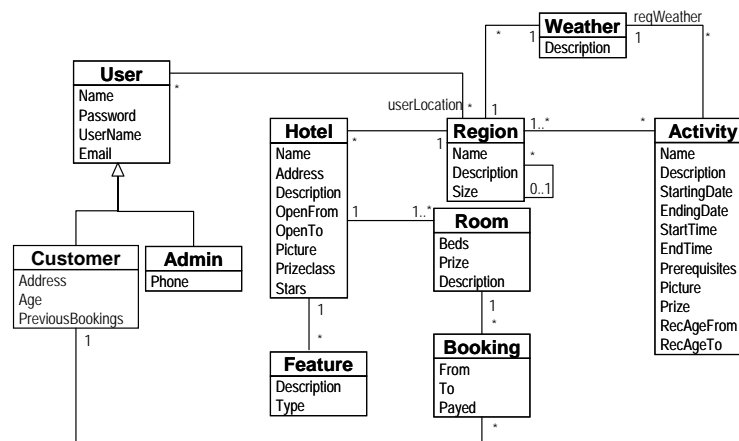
Weather
Description
reqWeather
1
*
*
1
User
Name
Password
UserName
Email
*
userLocation
*
1
Hotel
Name
Address
Description
OpenFrom
OpenTo
Picture
Prizeclass
Stars
*
1
Region
Name
Description
Size
1..*
*
*
0..1
Activity
Name
Description
StartingDate
EndingDate
StartTime
EndTime
Prerequisites
Picture
Prize
RecAgeFrom
RecAgeTo
1
1..*
Room
Beds
Prize
Description
Customer
Address
Age
PreviousBookings
1
Admin
Phone
1
*
Feature
Description
Type
1
*
Booking
From
To
Payed
*